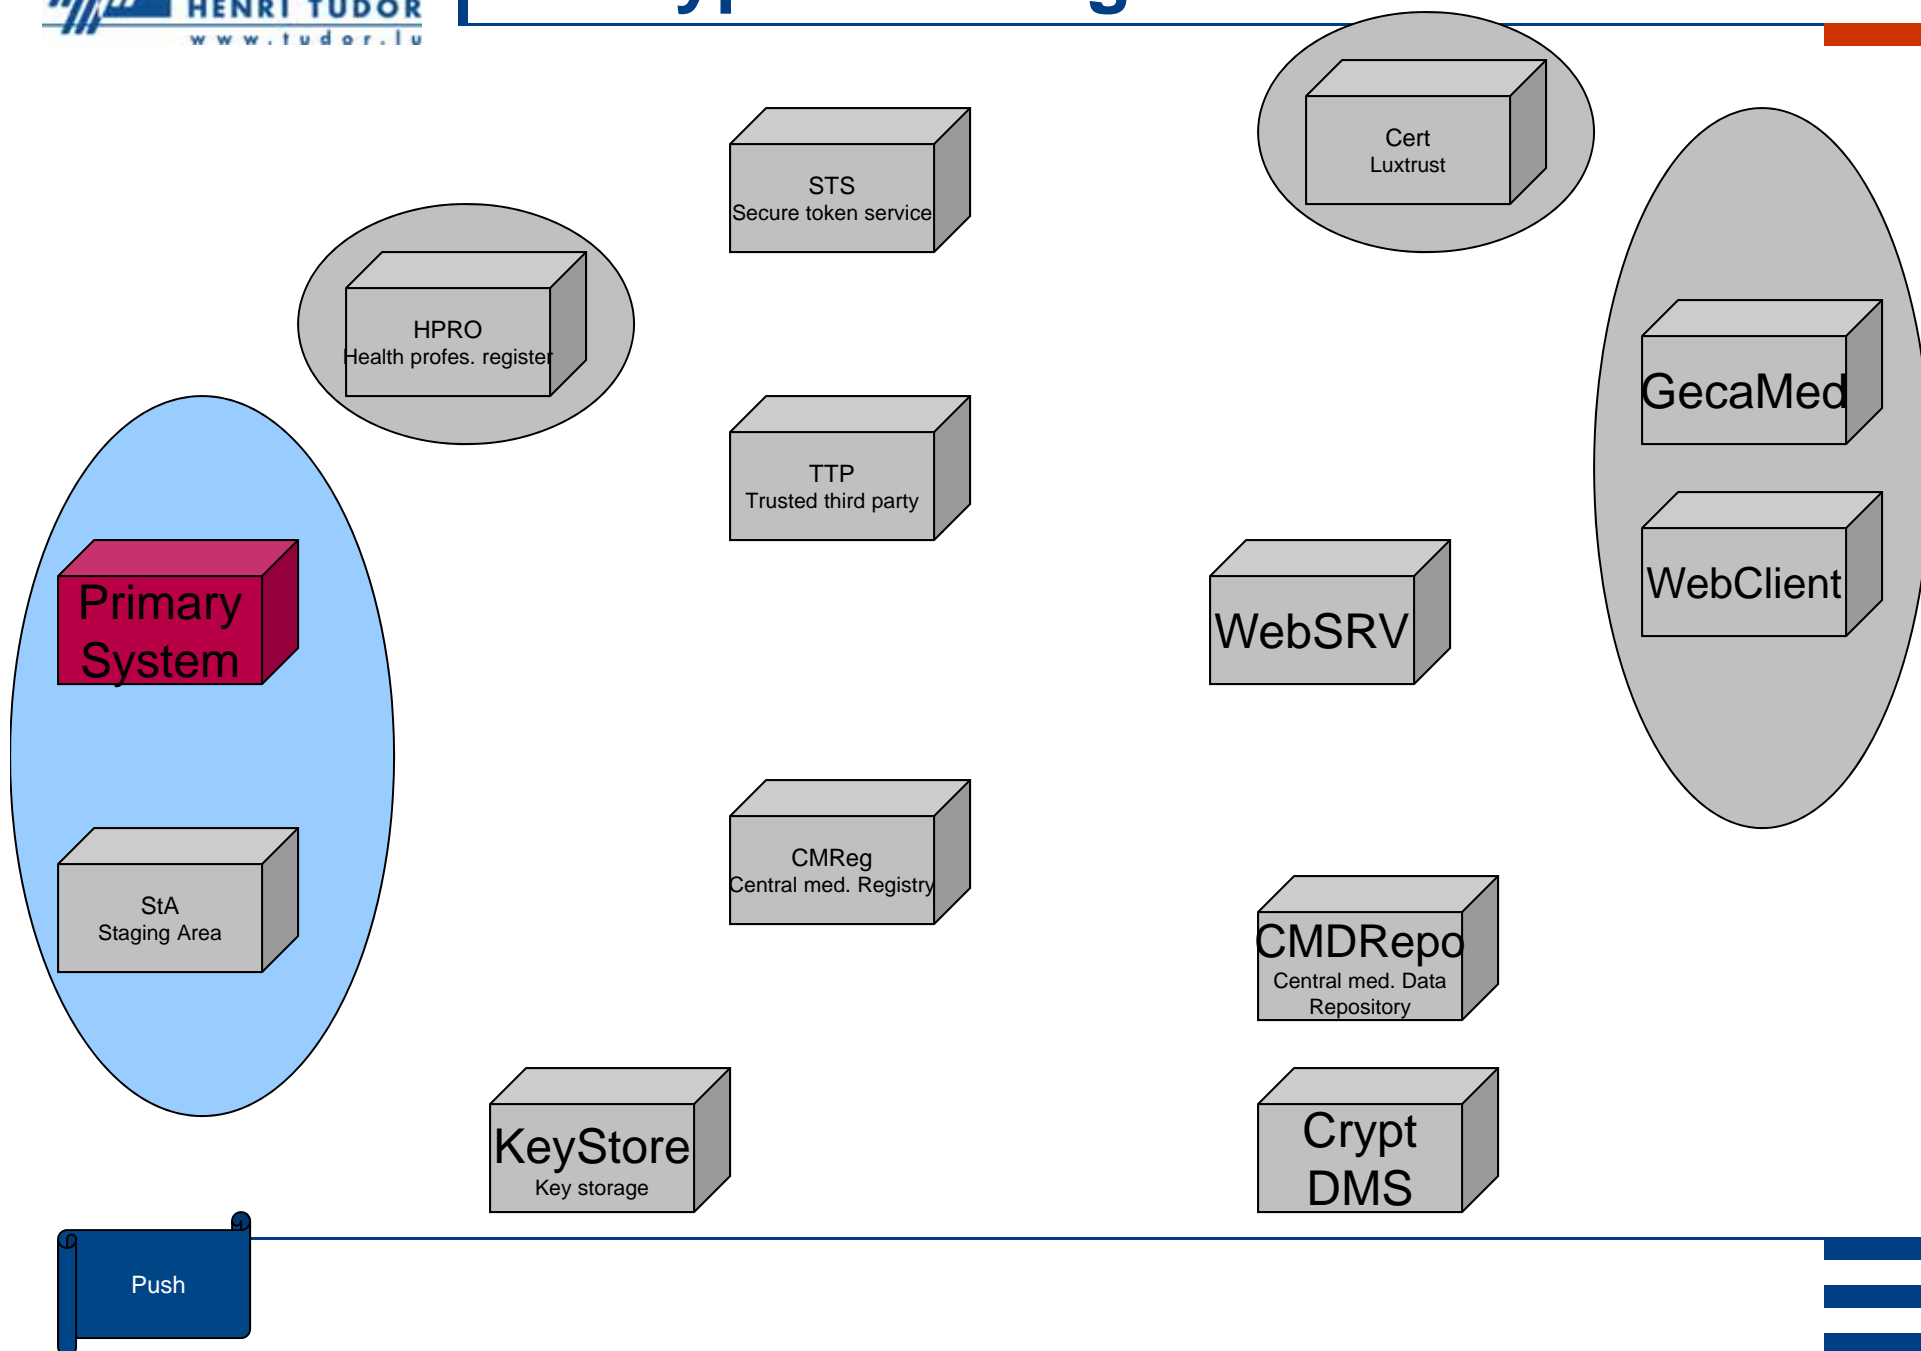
HENRI TUDOR
www.tudor.lu

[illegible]

STS
Secure token service

Cert
Luxtrust

HPRO
Health profes. register

GecaMed

TTP
Trusted third party

WebClient

Primary System

WebSRV

StA
Staging Area

CMReg
Central med. Registry

CMDRepo
Central med. Data Repository

KeyStore
Key storage

Crypt DMS

Push